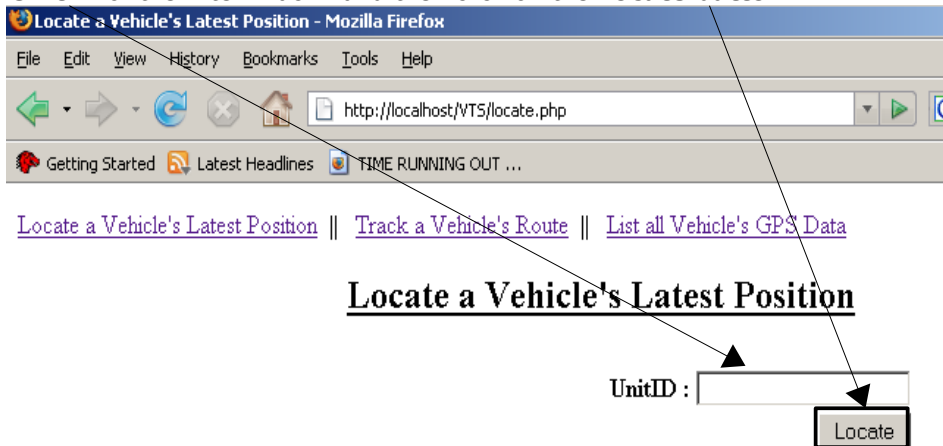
Locate a Vehicle's Latest Position - Mozilla Firefox

File Edit View History Bookmarks Tools Help

http://localhost/VTS/locate.php

Getting Started Latest Headlines TIME RUNNING OUT ...

Locate a Vehicle's Latest Position || Track a Vehicle's Route || List all Vehicle's GPS Data

Locate a Vehicle's Latest Position

UnitID :

Locate